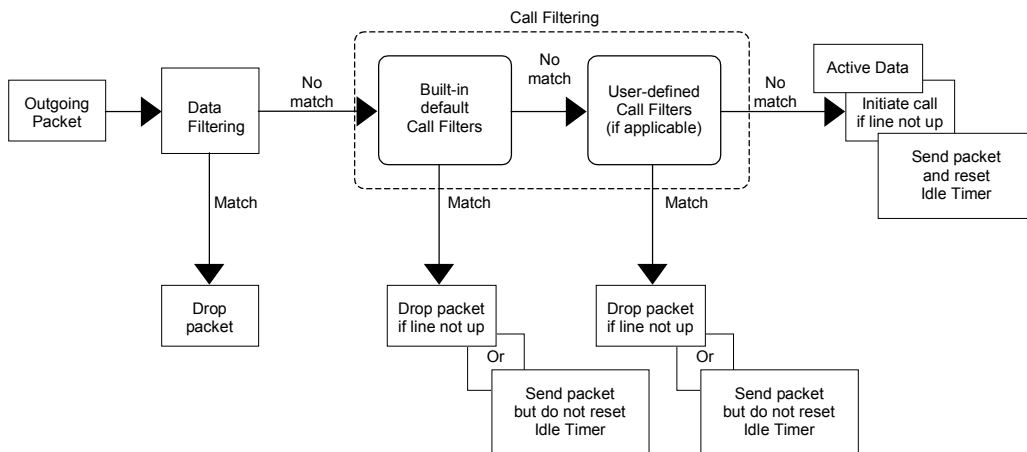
Call Filtering

Outgoing Packet

Data Filtering

No match

Built-in default Call Filters

No match

User-defined Call Filters (if applicable)

No match

Active Data

Initiate call if line not up

Send packet and reset Idle Timer

Match

Drop packet

Match

Drop packet if line not up

Or

Send packet but do not reset Idle Timer

Match

Drop packet if line not up

Or

Send packet but do not reset Idle Timer